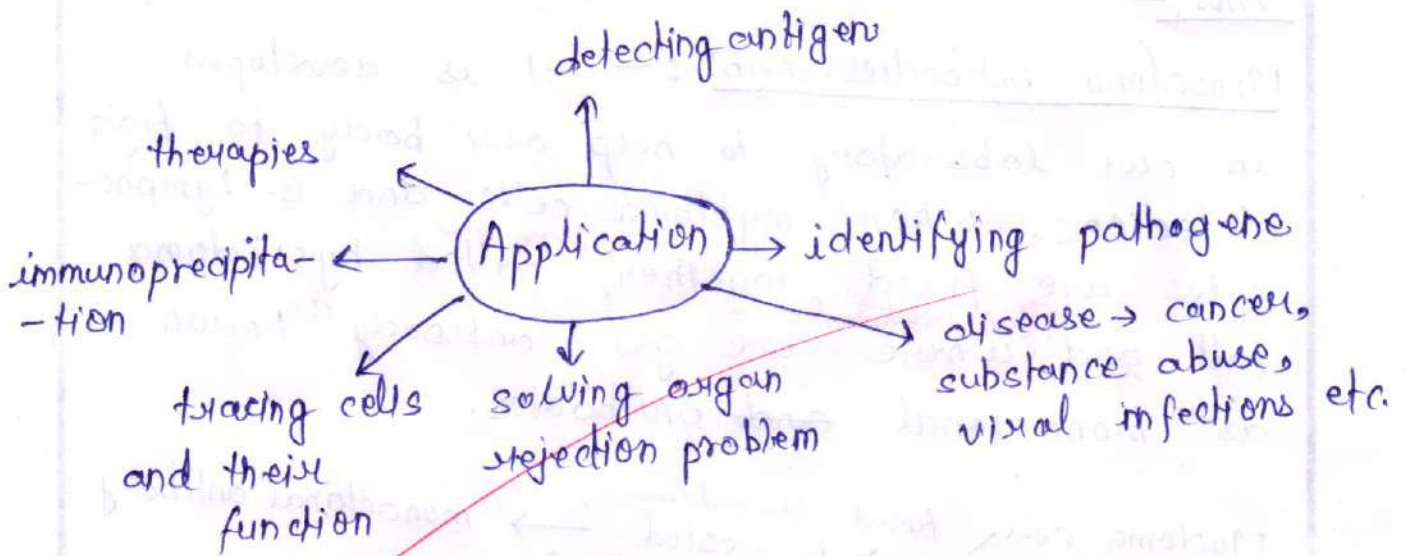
detecting antigen

therapies

immunoprecipitation ← Application → identifying pathogene

disease → cancer, substance abuse, viral infections etc.

tracing cells and their function

solving organ rejection problem